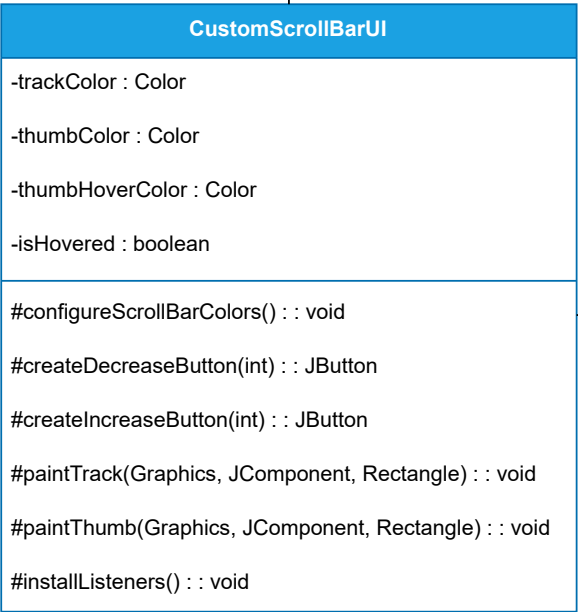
CustomScrollBarUI

-trackColor : Color

-thumbColor : Color

-thumbHoverColor : Color

-isHovered : boolean

#configureScrollBarColors() : : void

#createDecreaseButton(int) : : JButton

#createIncreaseButton(int) : : JButton

#paintTrack(Graphics, JComponent, Rectangle) : : void

#paintThumb(Graphics, JComponent, Rectangle) : : void

#installListeners() : : void